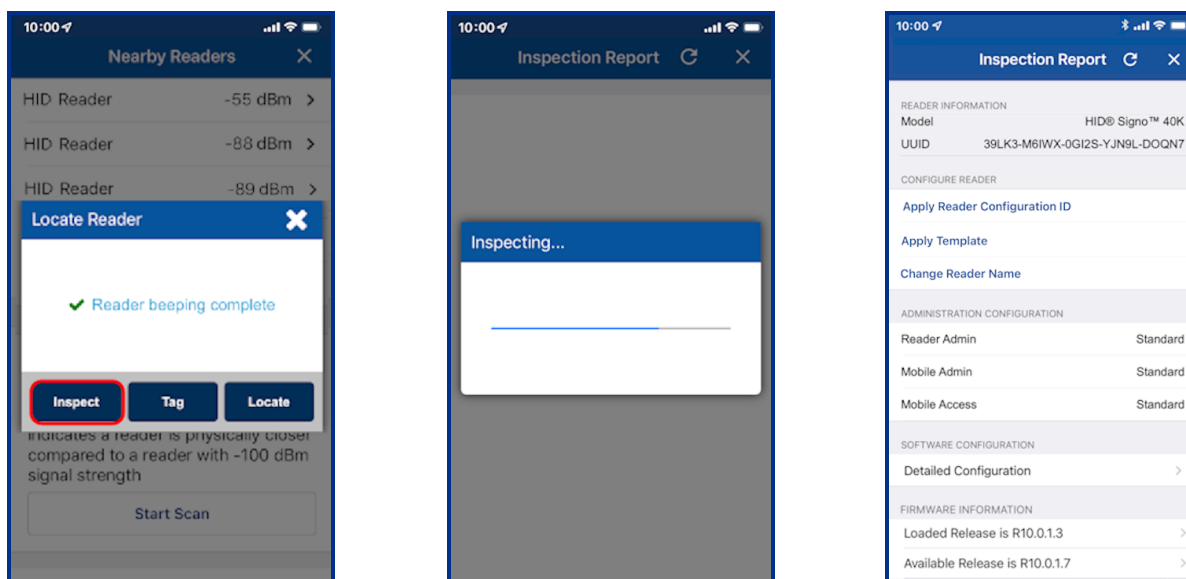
10:00

Nearby Readers ✕

HID Reader -55 dBm >

HID Reader -88 dBm >

HID Reader -89 dBm >

Locate Reader ✕

✔ Reader beeping complete

Inspect

Tag

Locate

indicates a reader is physically closer compared to a reader with -100 dBm signal strength

Start Scan

10:00

Inspection Report ✕

Inspecting...

10:00

Inspection Report ✕

READER INFORMATION

Model HID® Signo™ 40K

UUID 39LK3-M6IWX-0GI2S-YJN9L-DOQN7

CONFIGURE READER

Apply Reader Configuration ID

Apply Template

Change Reader Name

ADMINISTRATION CONFIGURATION

Reader Admin Standard

Mobile Admin Standard

Mobile Access Standard

SOFTWARE CONFIGURATION

Detailed Configuration >

FIRMWARE INFORMATION

Loaded Release is R10.0.1.3 >

Available Release is R10.0.1.7 >